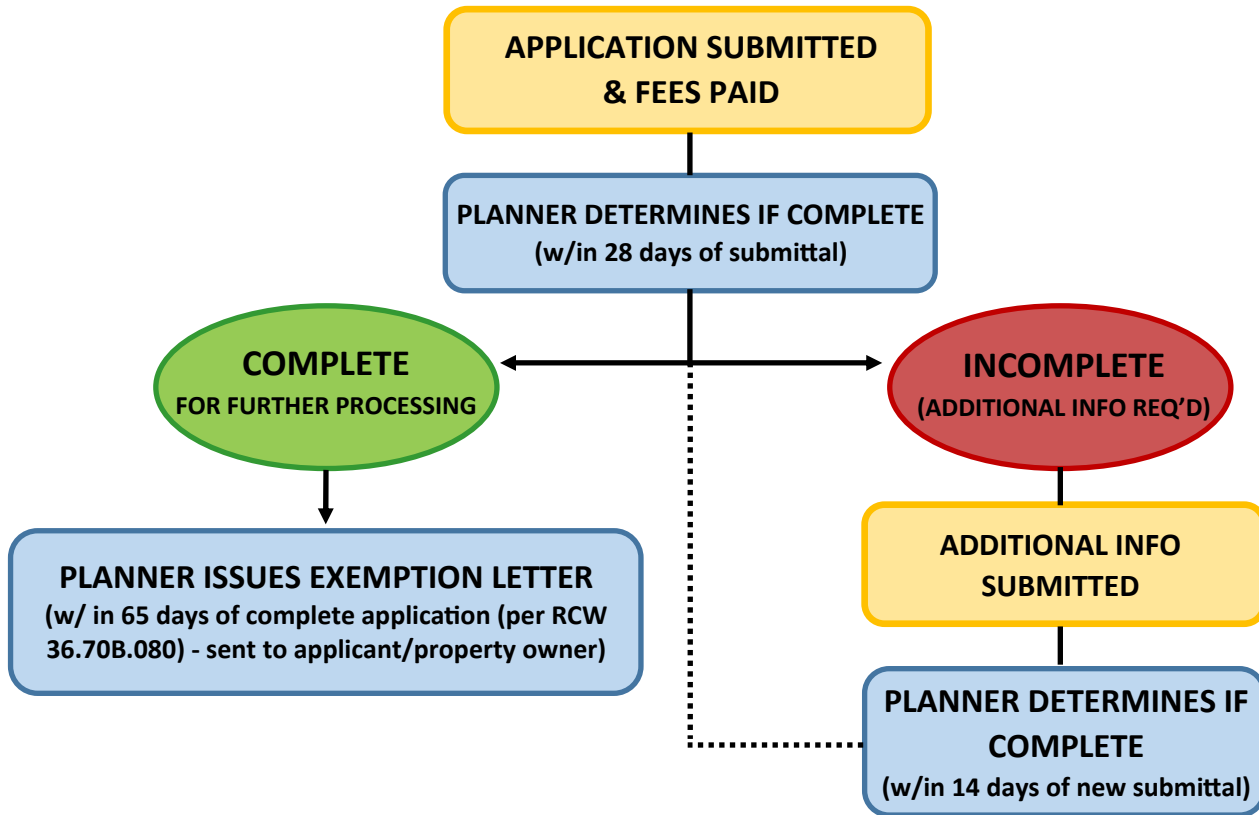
APPLICATION SUBMITTED & FEES PAID

PLANNER DETERMINES IF COMPLETE (w/in 28 days of submittal)

COMPLETE
FOR FURTHER PROCESSING

INCOMPLETE
(ADDITIONAL INFO REQ'D)

PLANNER ISSUES EXEMPTION LETTER
(w/ in 65 days of complete application (per RCW 36.70B.080) - sent to applicant/property owner)

ADDITIONAL INFO SUBMITTED

PLANNER DETERMINES IF COMPLETE
(w/in 14 days of new submittal)